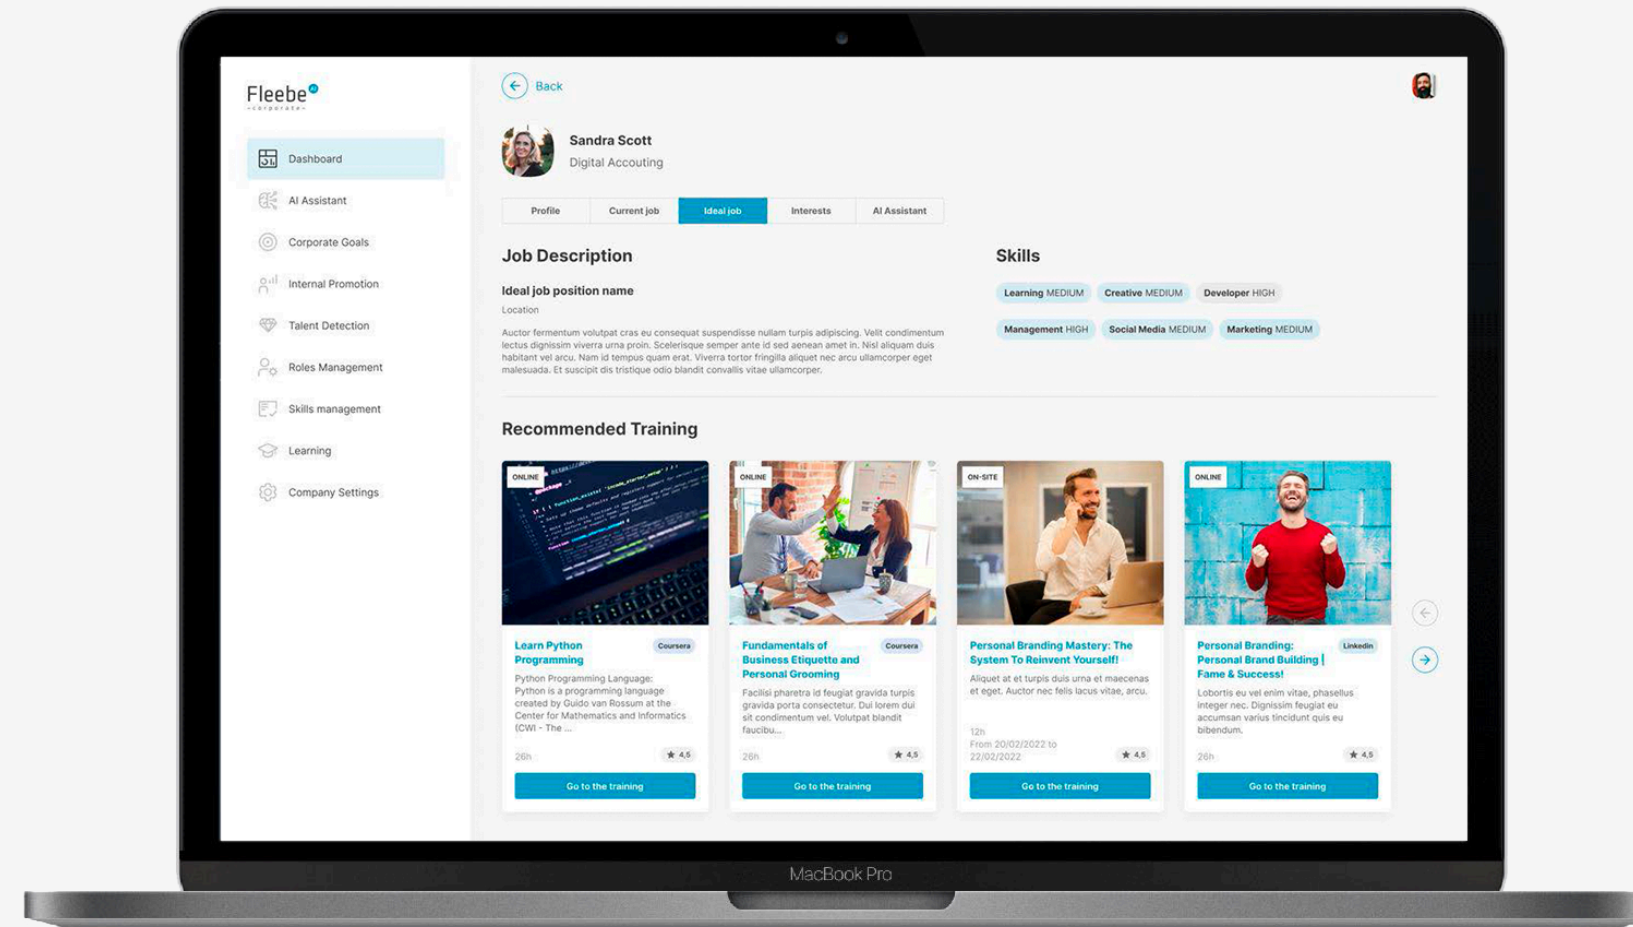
Fleebe
-corporate-

Dashboard
AI Assistant
Corporate Goals
Internal Promotion
Talent Detection
Roles Management
Skills management
Learning
Company Settings

Back

Sandra Scott
Digital Accouting

Profile | Current job | Ideal job | Interests | AI Assistant

Job Description

Ideal job position name

Location

Auctor fermentum volutpat cras eu consequat suspendisse nullam turpis adipiscing. Velit condimentum lectus dignissim viverra urna proin. Scelerisque semper ante id sed aenean amet in. Nisl aliquam duis habitant vel arcu. Nam id tempus quam erat. Viverra tortor fringilla aliquet nec arcu ullamcorper eget malesuada. Et suscipit dis tristique odio blandit convallis vitae ullamcorper.

Skills

Learning MEDIUM
Creative MEDIUM
Developer HIGH
Management HIGH
Social Media MEDIUM
Marketing MEDIUM

Recommended Training

ONLINE
Learn Python Programming
Coursera
Python Programming Language: Python is a programming language created by Guido van Rossum at the Center for Mathematics and Informatics (CWI - The ...
26h
★ 4,5
Go to the training

ONLINE
Fundamentals of Business Etiquette and Personal Grooming
Coursera
Facilisi pharetra id feugiat gravida turpis gravida porta consectetur. Dui lorem dui sit condimentum vel. Volutpat blandit faucibu...
26h
★ 4,5
Go to the training

ON-SITE
Personal Branding Mastery: The System To Reinvent Yourself!
Aliquet at et turpis duis urna et maecenas et eget. Auctor nec felis lacus vitae, arcu.
12h
From 20/02/2022 to 22/02/2022
★ 4,5
Go to the training

ONLINE
Personal Branding: Personal Brand Building | Fame & Success!
Linkedin
Lobortis eu vel enim vitae, phasellus integer nec. Dignissim feugiat eu accumsan varius tincidunt quis eu bibendum.
26h
★ 4,5
Go to the training

MacBook Pro